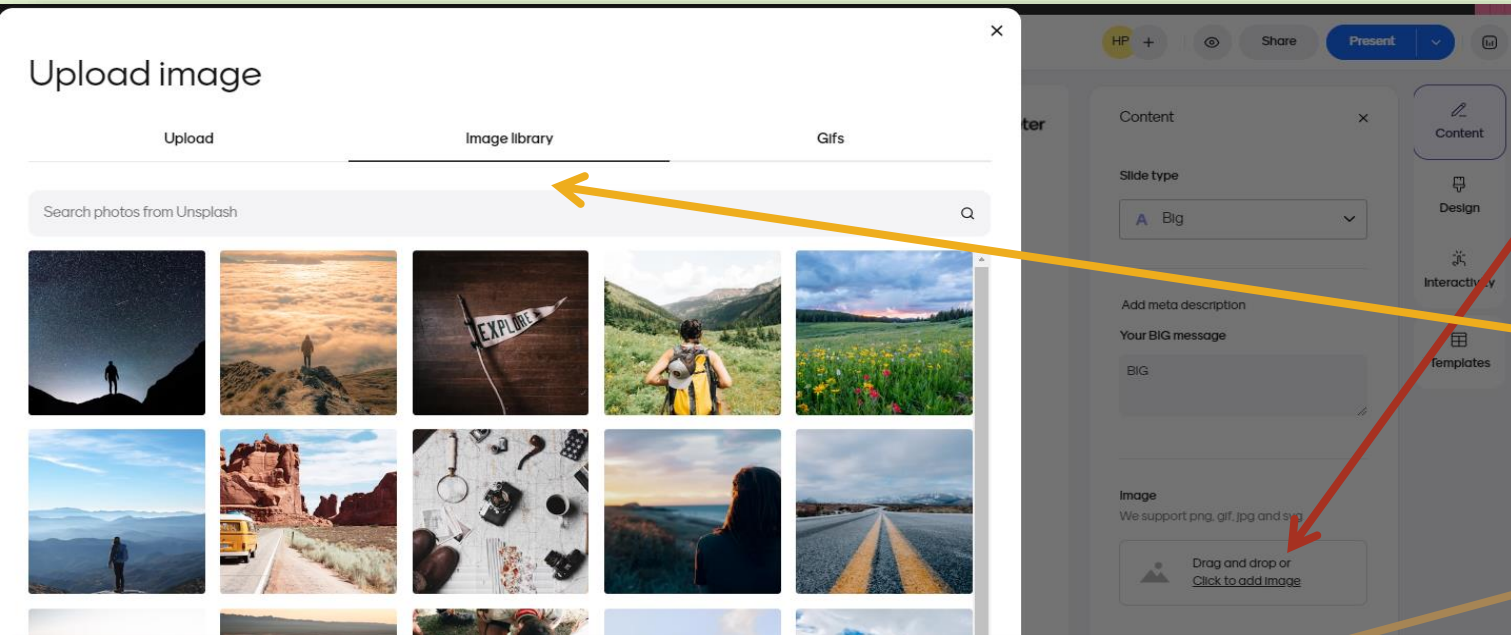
×

Upload image

Upload

Image library

Gifs

Search photos from Unsplash

EXPLORE

HP +

Share

Present

ter

Content ×

Slide type

A Big

Add meta description

Your BIG message

BIG

Image

We support png, gif, jpg and svg

Drag and drop or
Click to add image

Content

Design

Interactivity

Templates